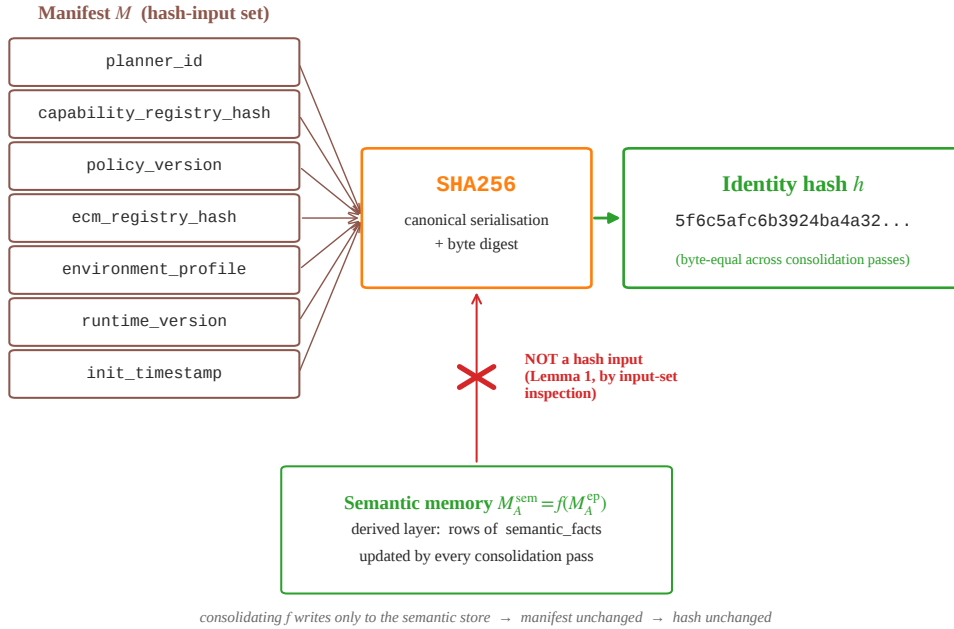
Manifest $M$ (hash-input set)

planner_id

capability_registry_hash

policy_version

ecm_registry_hash

environment_profile

runtime_version

init_timestamp

SHA256

canonical serialisation + byte digest

Identity hash $h$

5f6c5afc6b3924ba4a32...

(byte-equal across consolidation passes)

NOT a hash input (Lemma 1, by input-set inspection)

Semantic memory $M_A^{\text{sem}} = f(M_A^{\text{ep}})$

derived layer: rows of semantic_facts

updated by every consolidation pass

consolidating $f$ writes only to the semantic store → manifest unchanged → hash unchanged